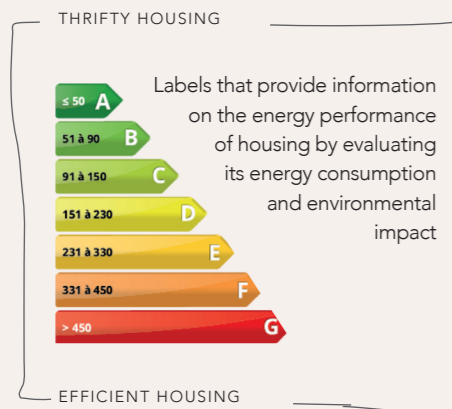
THRIFTY HOUSING

≤ 50 A
51 à 90 B
91 à 150 C
151 à 230 D
231 à 330 E
331 à 450 F
> 450 G

Labels that provide information on the energy performance of housing by evaluating its energy consumption and environmental impact

EFFICIENT HOUSING